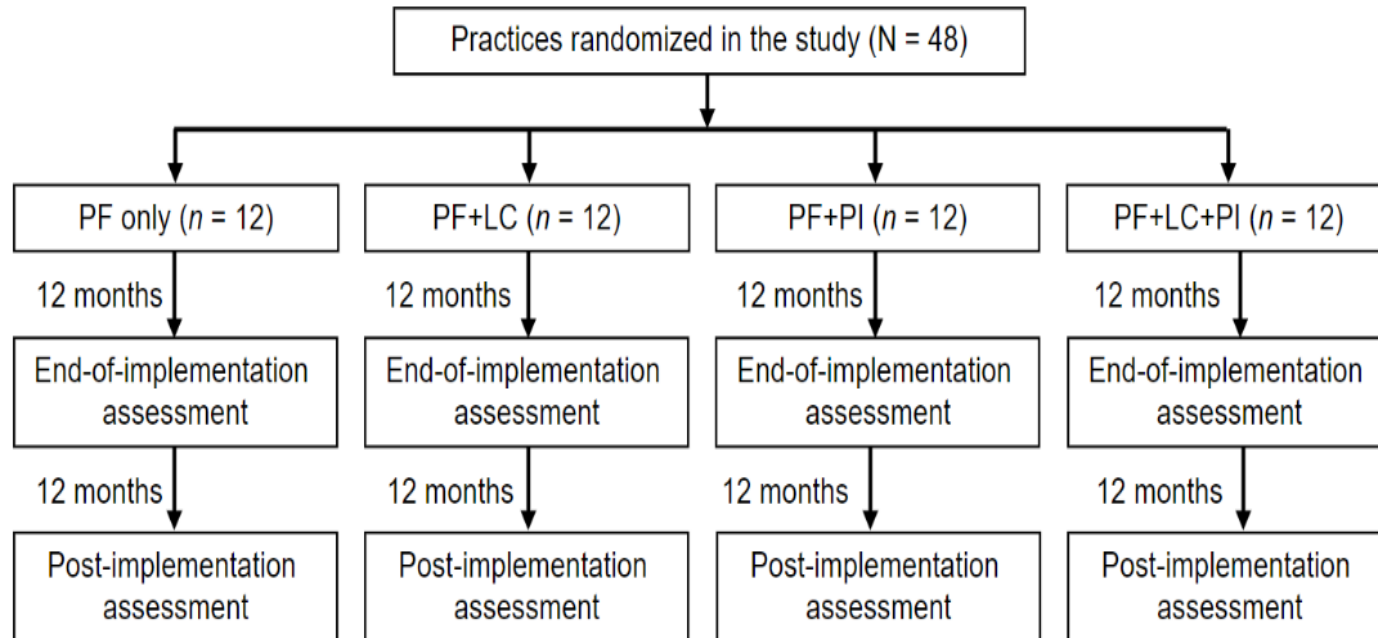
Practices randomized in the study (N = 48)

PF only ($n$ = 12)

12 months

End-of-implementation assessment

12 months

Post-implementation assessment

PF+LC ($n$ = 12)

12 months

End-of-implementation assessment

12 months

Post-implementation assessment

PF+PI ($n$ = 12)

12 months

End-of-implementation assessment

12 months

Post-implementation assessment

PF+LC+PI ($n$ = 12)

12 months

End-of-implementation assessment

12 months

Post-implementation assessment